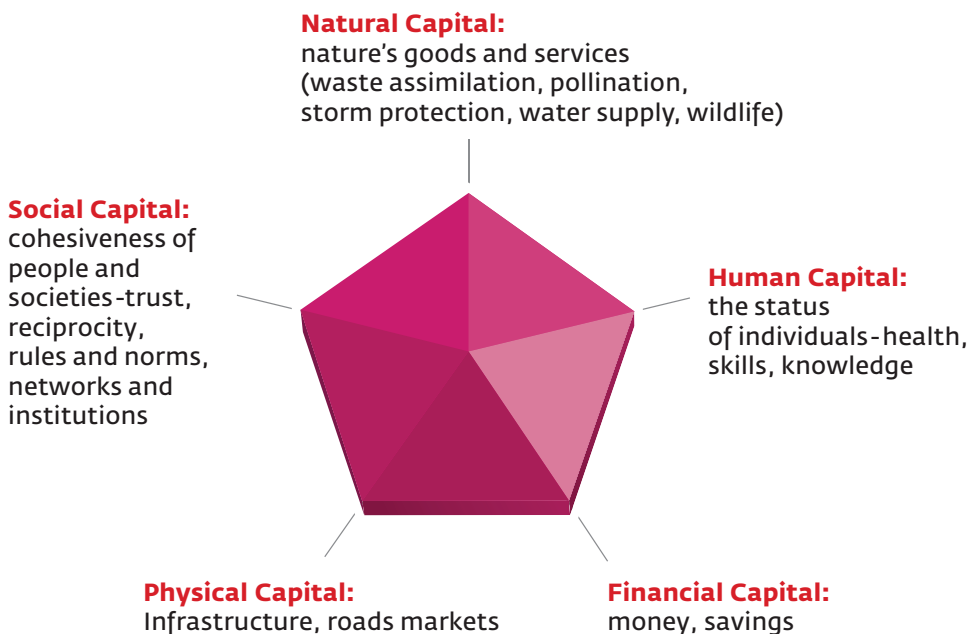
**Natural Capital:**
nature's goods and services (waste assimilation, pollination, storm protection, water supply, wildlife)

**Social Capital:**
cohesiveness of people and societies-trust, reciprocity, rules and norms, networks and institutions

**Human Capital:**
the status of individuals-health, skills, knowledge

**Physical Capital:**
Infrastructure, roads markets

**Financial Capital:**
money, savings